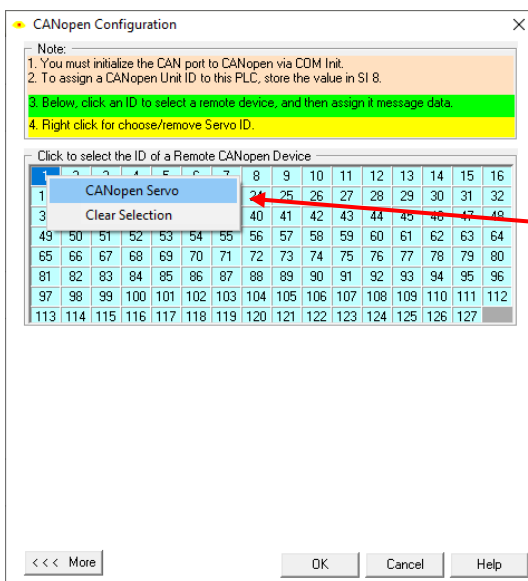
CANopen Configuration

Note:
1. You must initialize the CAN port to CANopen via COM Init.
2. To assign a CANopen Unit ID to this PLC, store the value in SI 8.

3. Below, click an ID to select a remote device, and then assign it message data.

4. Right click for choose/remove Servo ID.

Click to select the ID of a Remote CANopen Device

| 1 | 2 | 3 | 4 | 5 | 6 | 7 | 8 | 9 | 10 | 11 | 12 | 13 | 14 | 15 | 16 |
|---|---|---|---|---|---|---|---|---|---|---|---|---|---|---|---|
| 17 | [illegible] | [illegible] | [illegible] | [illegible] | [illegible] | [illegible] | 24 | 25 | 26 | 27 | 28 | 29 | 30 | 31 | 32 |
| 33 | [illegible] | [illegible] | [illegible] | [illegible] | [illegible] | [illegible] | 40 | 41 | 42 | 43 | 44 | 45 | 46 | 47 | 48 |
| 49 | 50 | 51 | 52 | 53 | 54 | 55 | 56 | 57 | 58 | 59 | 60 | 61 | 62 | 63 | 64 |
| 65 | 66 | 67 | 68 | 69 | 70 | 71 | 72 | 73 | 74 | 75 | 76 | 77 | 78 | 79 | 80 |
| 81 | 82 | 83 | 84 | 85 | 86 | 87 | 88 | 89 | 90 | 91 | 92 | 93 | 94 | 95 | 96 |
| 97 | 98 | 99 | 100 | 101 | 102 | 103 | 104 | 105 | 106 | 107 | 108 | 109 | 110 | 111 | 112 |
| 113 | 114 | 115 | 116 | 117 | 118 | 119 | 120 | 121 | 122 | 123 | 124 | 125 | 126 | 127 | |

CANopen Servo
Clear Selection

<<< More
OK
Cancel
Help